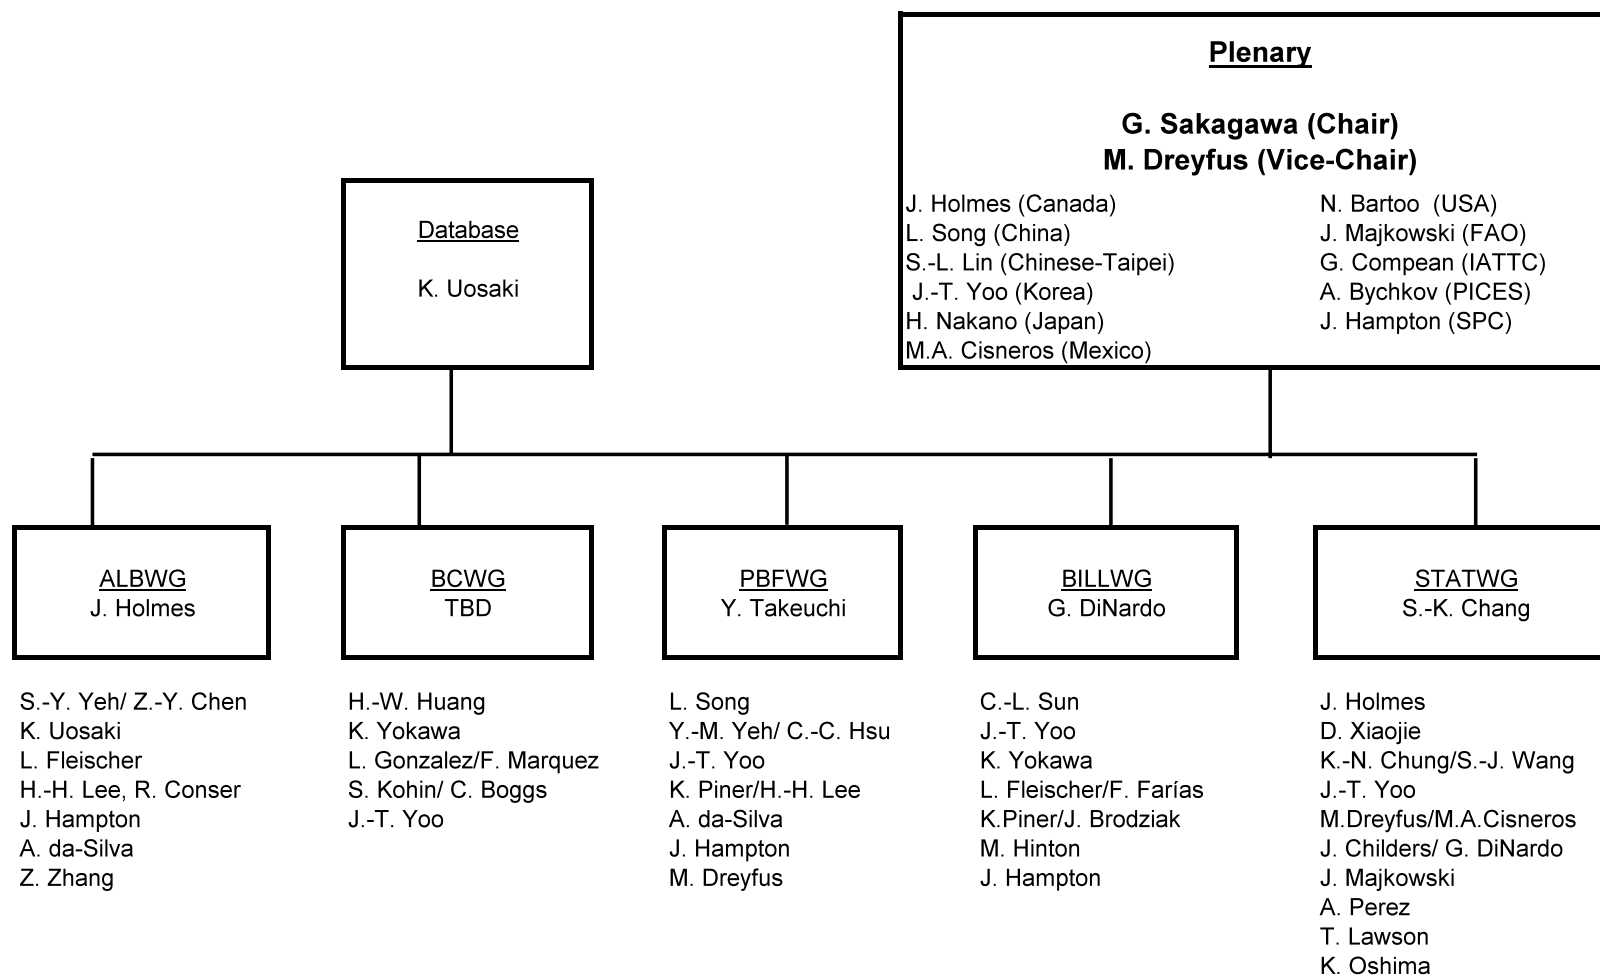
Plenary

G. Sakagawa (Chair)
M. Dreyfus (Vice-Chair)

J. Holmes (Canada)
L. Song (China)
S.-L. Lin (Chinese-Taipei)
J.-T. Yoo (Korea)
H. Nakano (Japan)
M.A. Cisneros (Mexico)

N. Bartoo (USA)
J. Majkowski (FAO)
G. Compean (IATTC)
A. Bychkov (PICES)
J. Hampton (SPC)

Database

K. Uosaki

ALBWG
J. Holmes

S.-Y. Yeh/ Z.-Y. Chen
K. Uosaki
L. Fleischer
H.-H. Lee, R. Conser
J. Hampton
A. da-Silva
Z. Zhang

BCWG
TBD

H.-W. Huang
K. Yokawa
L. Gonzalez/F. Marquez
S. Kohin/ C. Boggs
J.-T. Yoo

PBFWG
Y. Takeuchi

L. Song
Y.-M. Yeh/ C.-C. Hsu
J.-T. Yoo
K. Piner/H.-H. Lee
A. da-Silva
J. Hampton
M. Dreyfus

BILLWG
G. DiNardo

C.-L. Sun
J.-T. Yoo
K. Yokawa
L. Fleischer/F. Farías
K.Piner/J. Brodziak
M. Hinton
J. Hampton

STATWG
S.-K. Chang

J. Holmes
D. Xiaojie
K.-N. Chung/S.-J. Wang
J.-T. Yoo
M.Dreyfus/M.A.Cisneros
J. Childers/ G. DiNardo
J. Majkowski
A. Perez
T. Lawson
K. Oshima